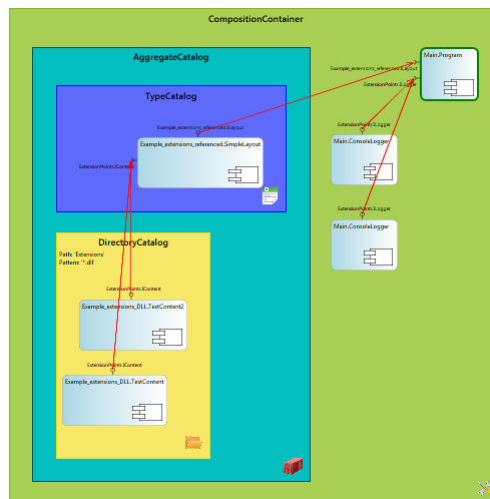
CompositionContainer

AggregateCatalog

TypeCatalog

Example_extensions_referenced.ILayout

ExtensionPoints.IContent

Example_extensions_referenced.SimpleLayout

DirectoryCatalog

Path: 'Extensions'
Pattern: '*.dll'

ExtensionPoints.IContent

Example_extensions_DLL.TestContent2

ExtensionPoints.IContent

Example_extensions_DLL.TestContent

Example_extensions_referenced.ILayout

ExtensionPoints.ILogger

Main.Program

Main.ConsoleLogger

ExtensionPoints.ILogger

Main.ConsoleLogger